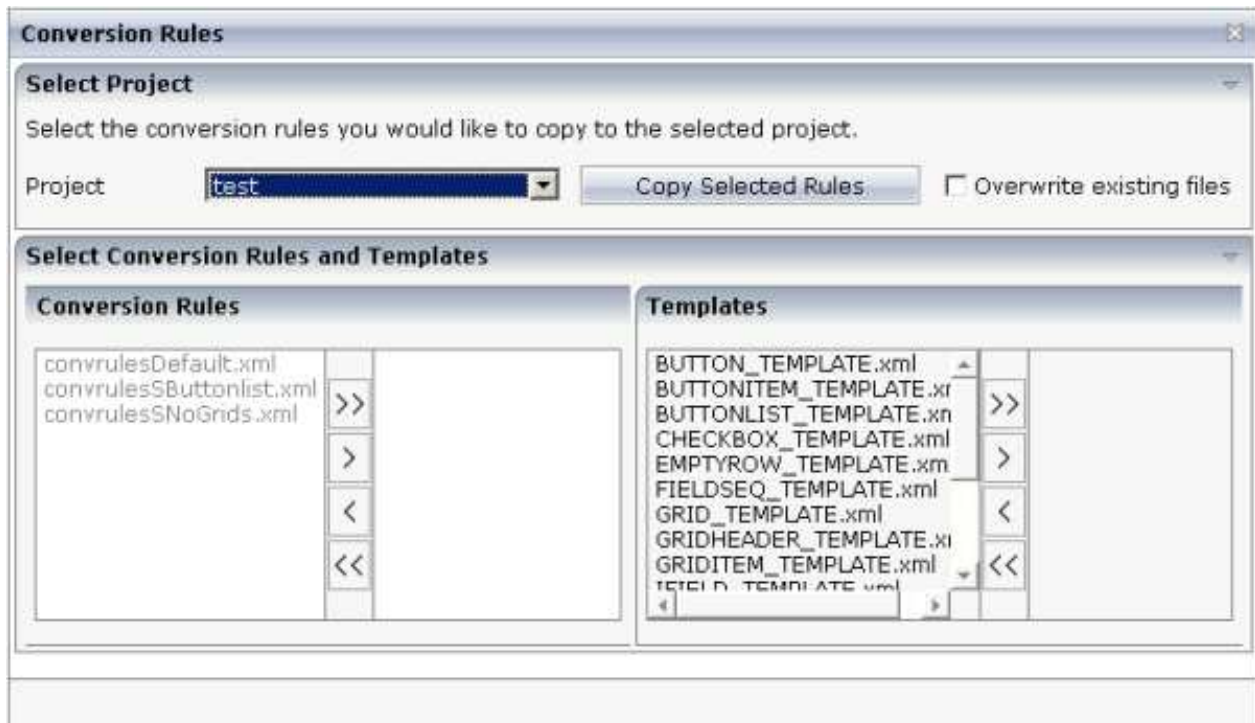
Conversion Rules

Select Project

Select the conversion rules you would like to copy to the selected project.

Project test Copy Selected Rules Overwrite existing files

Select Conversion Rules and Templates

Conversion Rules

convrulesDefault.xml
convrulesSButtonlist.xml
convrulesSNoGrids.xml

>>
>
<
<<

Templates

BUTTON_TEMPLATE.xml
BUTTONITEM_TEMPLATE.xr
BUTTONLIST_TEMPLATE.xn
CHECKBOX_TEMPLATE.xml
EMPTYROW_TEMPLATE.xm
FIELDSEQ_TEMPLATE.xml
GRID_TEMPLATE.xml
GRIDHEADER_TEMPLATE.xı
GRIDITEM_TEMPLATE.xml
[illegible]

>>
>
<
<<